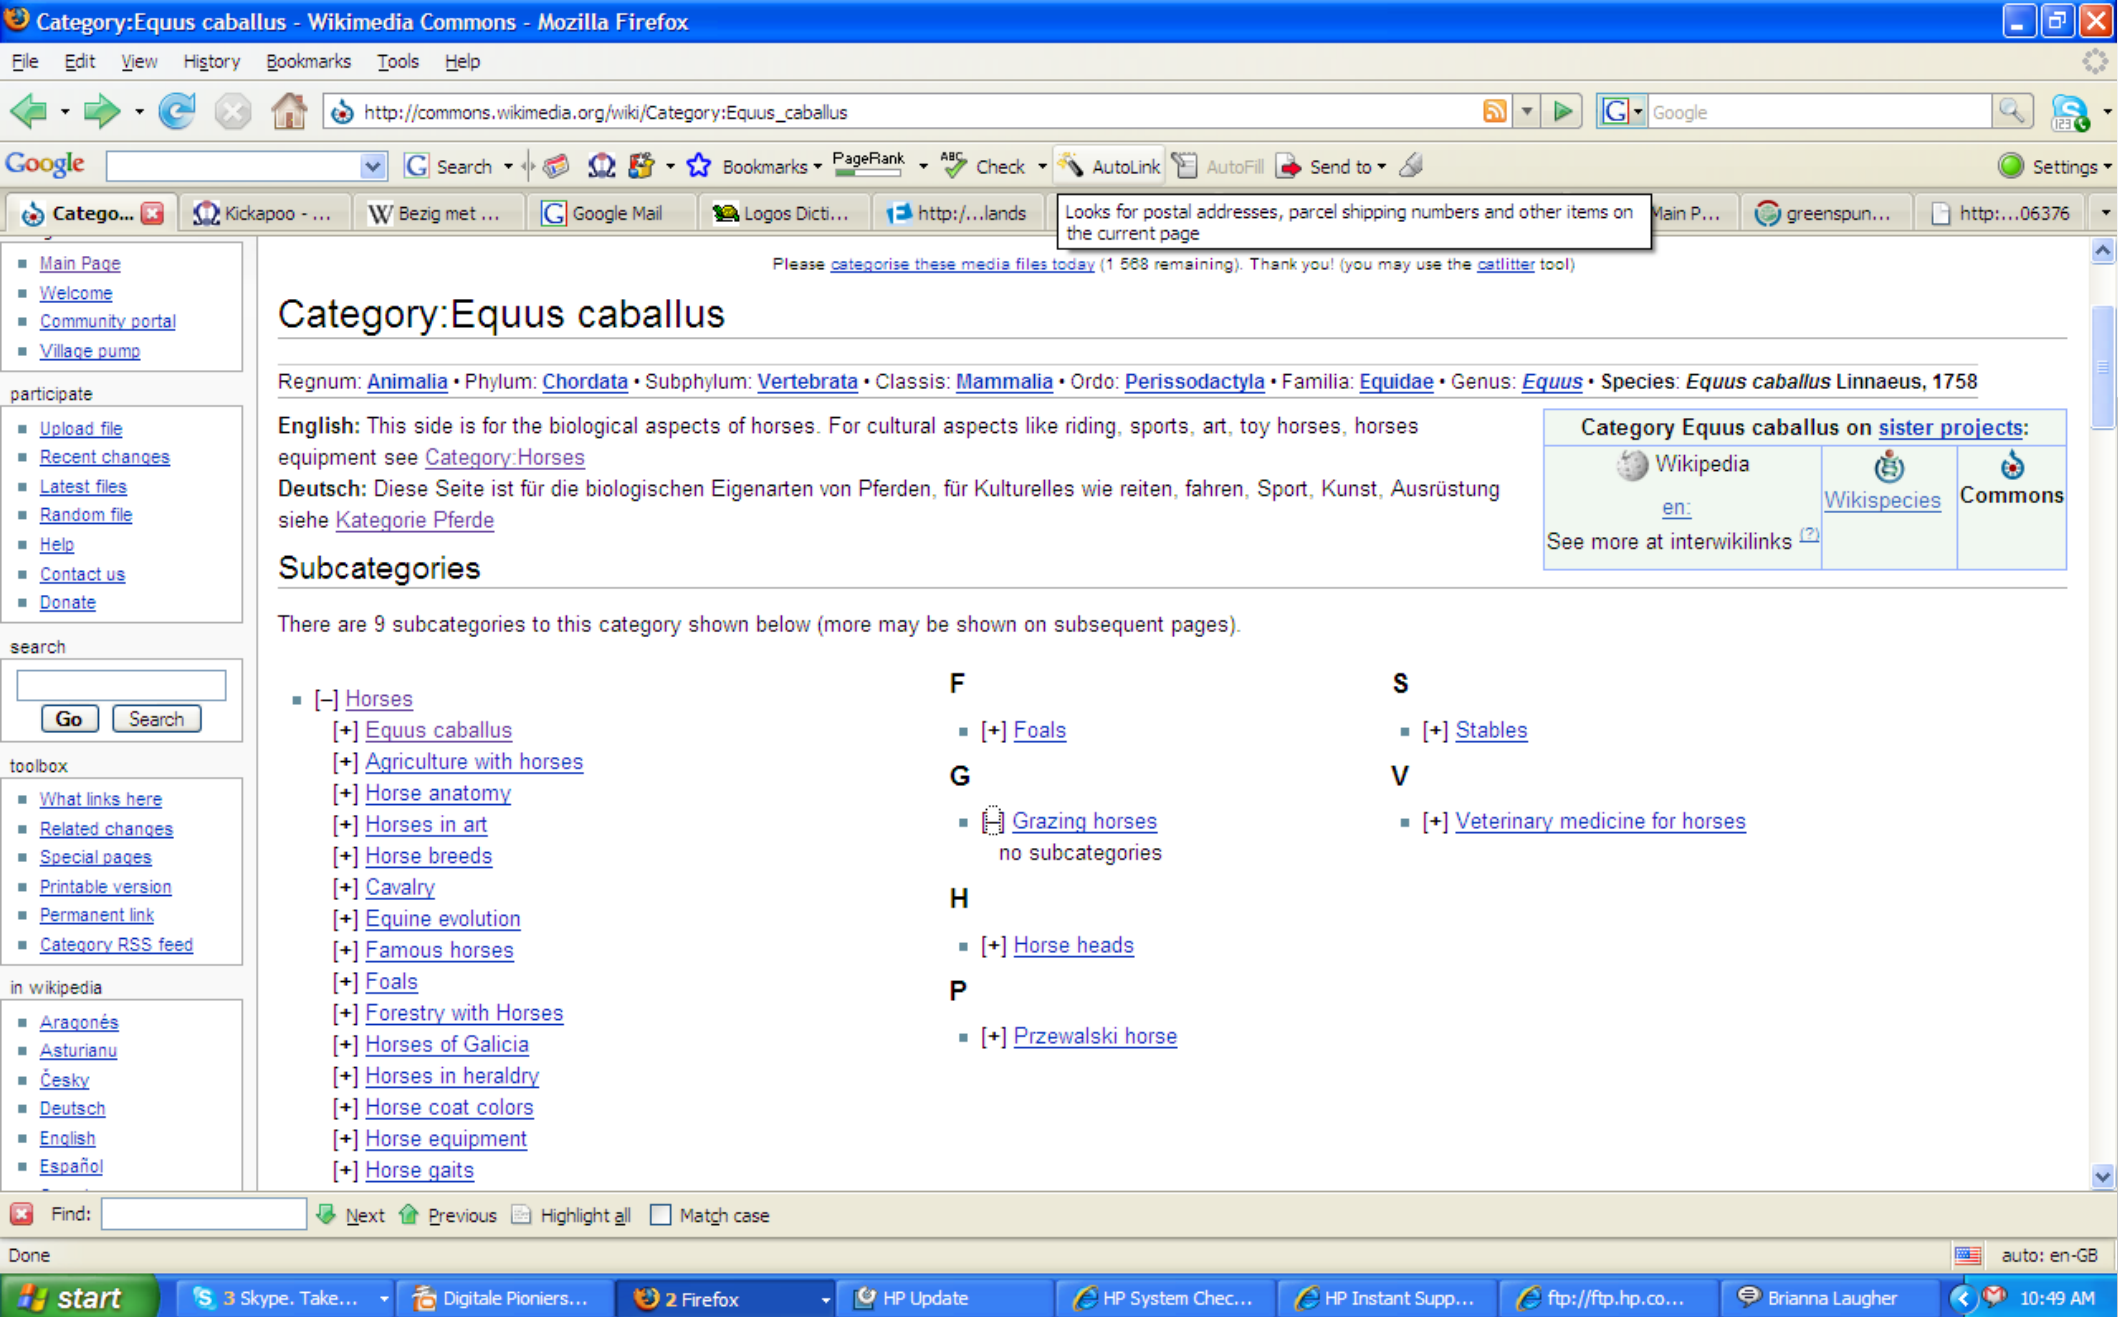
Category:Equus caballus - Wikimedia Commons - Mozilla Firefox

File Edit View History Bookmarks Tools Help

http://commons.wikimedia.org/wiki/Category:Equus_caballus

Google

Google Search Bookmarks PageRank Check AutoLink AutoFill Send to Settings

Catego... Kickapoo - ... Bezig met ... Google Mail Logos Dicti... http:/...lands Main P... greenspun... http:...06376

Looks for postal addresses, parcel shipping numbers and other items on the current page

Main Page
Welcome
Community portal
Village pump

participate
Upload file
Recent changes
Latest files
Random file
Help
Contact us
Donate

search
Go Search

toolbox
What links here
Related changes
Special pages
Printable version
Permanent link
Category RSS feed

in wikipedia
Aragonés
Asturianu
Česky
Deutsch
English
Español

Please categorise these media files today (1 568 remaining). Thank you! (you may use the catlitter tool)

Category:Equus caballus

Regnum: Animalia • Phylum: Chordata • Subphylum: Vertebrata • Classis: Mammalia • Ordo: Perissodactyla • Familia: Equidae • Genus: Equus • Species: Equus caballus Linnaeus, 1758

English: This side is for the biological aspects of horses. For cultural aspects like riding, sports, art, toy horses, horses equipment see Category:Horses
Deutsch: Diese Seite ist für die biologischen Eigenarten von Pferden, für Kulturelles wie reiten, fahren, Sport, Kunst, Ausrüstung siehe Kategorie Pferde

| Category Equus caballus on sister projects: | | |
|---|---|---|
| Wikipedia en: See more at interwikilinks (?) | Wikispecies | Commons |

Subcategories

There are 9 subcategories to this category shown below (more may be shown on subsequent pages).

[–] Horses
[+] Equus caballus
[+] Agriculture with horses
[+] Horse anatomy
[+] Horses in art
[+] Horse breeds
[+] Cavalry
[+] Equine evolution
[+] Famous horses
[+] Foals
[+] Forestry with Horses
[+] Horses of Galicia
[+] Horses in heraldry
[+] Horse coat colors
[+] Horse equipment
[+] Horse gaits

F
[+] Foals
G
Grazing horses
no subcategories
H
[+] Horse heads
P
[+] Przewalski horse

S
[+] Stables
V
[+] Veterinary medicine for horses

Find: Next Previous Highlight all Match case

Done auto: en-GB

start 3 Skype. Take... Digitale Pioniers... 2 Firefox HP Update HP System Chec... HP Instant Supp... ftp://ftp.hp.co... Brianna Laugher 10:49 AM